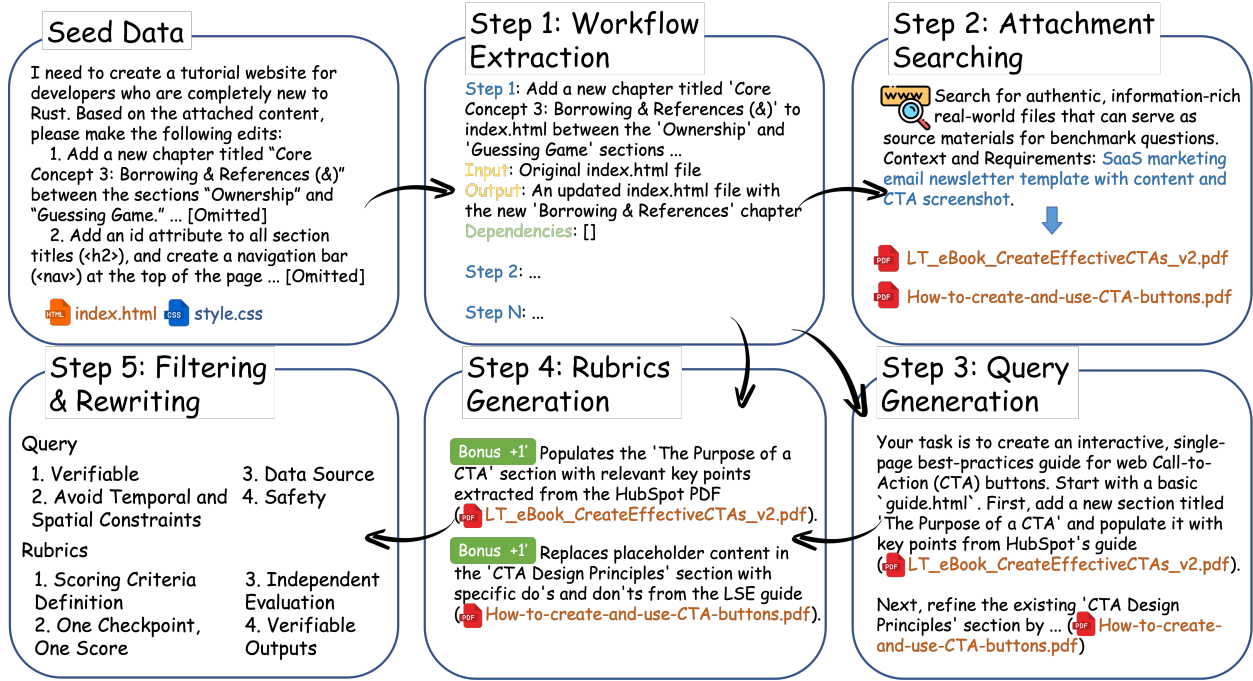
Seed Data

I need to create a tutorial website for developers who are completely new to Rust. Based on the attached content, please make the following edits:
1. Add a new chapter titled "Core Concept 3: Borrowing & References (&)" between the sections "Ownership" and "Guessing Game." ... [Omitted]
2. Add an id attribute to all section titles (<h2>), and create a navigation bar (<nav>) at the top of the page ... [Omitted]

HTML index.html CSS style.css

Step 1: Workflow Extraction

Step 1: Add a new chapter titled 'Core Concept 3: Borrowing & References (&)' to index.html between the 'Ownership' and 'Guessing Game' sections ...
Input: Original index.html file
Output: An updated index.html file with the new 'Borrowing & References' chapter
Dependencies: []

Step 2: ...

Step N: ...

Step 2: Attachment Searching

www Search for authentic, information-rich real-world files that can serve as source materials for benchmark questions.
Context and Requirements: SaaS marketing email newsletter template with content and CTA screenshot.

PDF LT_eBook_CreateEffectiveCTAs_v2.pdf

PDF How-to-create-and-use-CTA-buttons.pdf

Step 5: Filtering & Rewriting

Query
1. Verifiable
2. Avoid Temporal and Spatial Constraints
3. Data Source
4. Safety

Rubrics
1. Scoring Criteria Definition
2. One Checkpoint, One Score
3. Independent Evaluation
4. Verifiable Outputs

Step 4: Rubrics Generation

Bonus +1' Populates the 'The Purpose of a CTA' section with relevant key points extracted from the HubSpot PDF (PDF LT_eBook_CreateEffectiveCTAs_v2.pdf).

Bonus +1' Replaces placeholder content in the 'CTA Design Principles' section with specific do's and don'ts from the LSE guide (PDF How-to-create-and-use-CTA-buttons.pdf).

Step 3: Query Gneneration

Your task is to create an interactive, single-page best-practices guide for web Call-to-Action (CTA) buttons. Start with a basic `guide.html`. First, add a new section titled 'The Purpose of a CTA' and populate it with key points from HubSpot's guide (PDF LT_eBook_CreateEffectiveCTAs_v2.pdf).

Next, refine the existing 'CTA Design Principles' section by ... (PDF How-to-create-and-use-CTA-buttons.pdf)